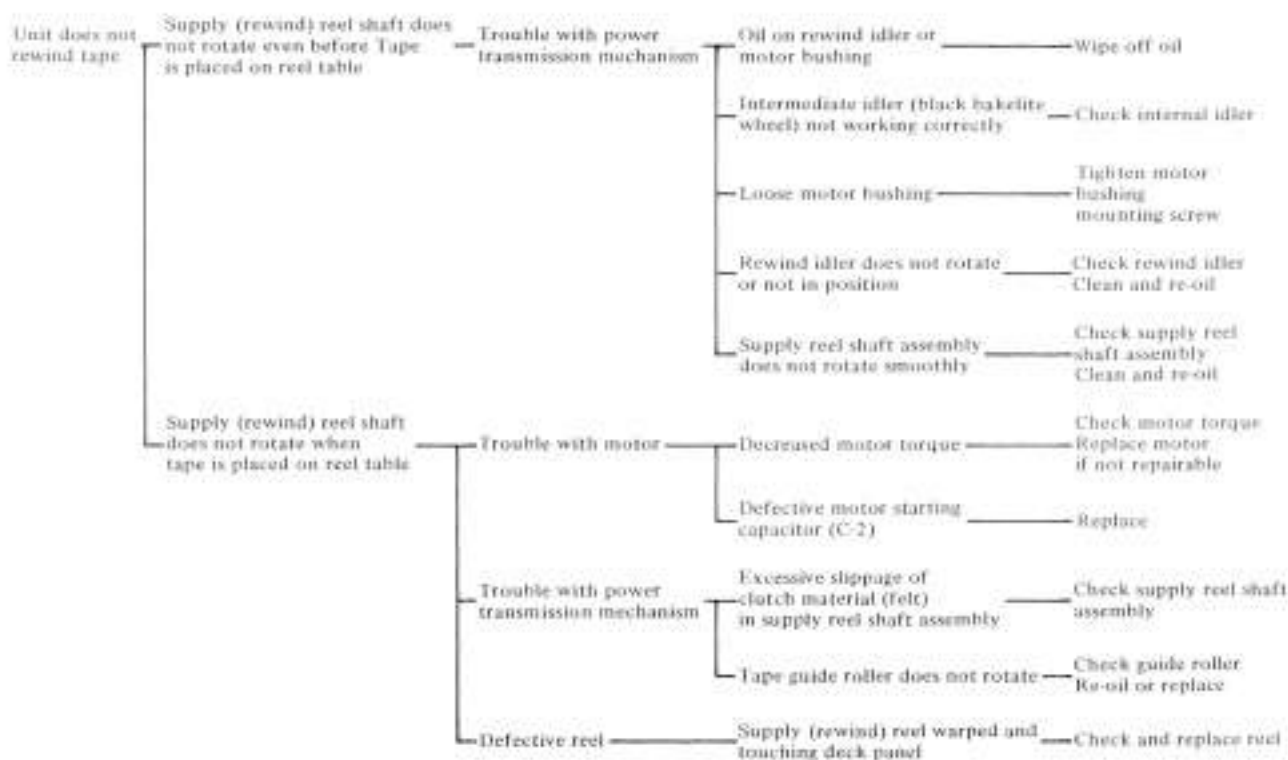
Unit does not rewind tape

Supply (rewind) reel shaft does not rotate even before Tape is placed on reel table

Trouble with power transmission mechanism

Oil on rewind idler or motor bushing — Wipe off oil

Intermediate idler (black bakelite wheel) not working correctly — Check internal idler

Loose motor bushing — Tighten motor bushing mounting screw

Rewind idler does not rotate or not in position — Check rewind idler Clean and re-oil

Supply reel shaft assembly does not rotate smoothly — Check supply reel shaft assembly Clean and re-oil

Supply (rewind) reel shaft does not rotate when tape is placed on reel table

Trouble with motor

Decreased motor torque — Check motor torque Replace motor if not repairable

Defective motor starting capacitor (C-2) — Replace

Trouble with power transmission mechanism

Excessive slippage of clutch material (felt) in supply reel shaft assembly — Check supply reel shaft assembly

Tape guide roller does not rotate — Check guide roller Re-oil or replace

Defective reel

Supply (rewind) reel warped and touching deck panel — Check and replace reel